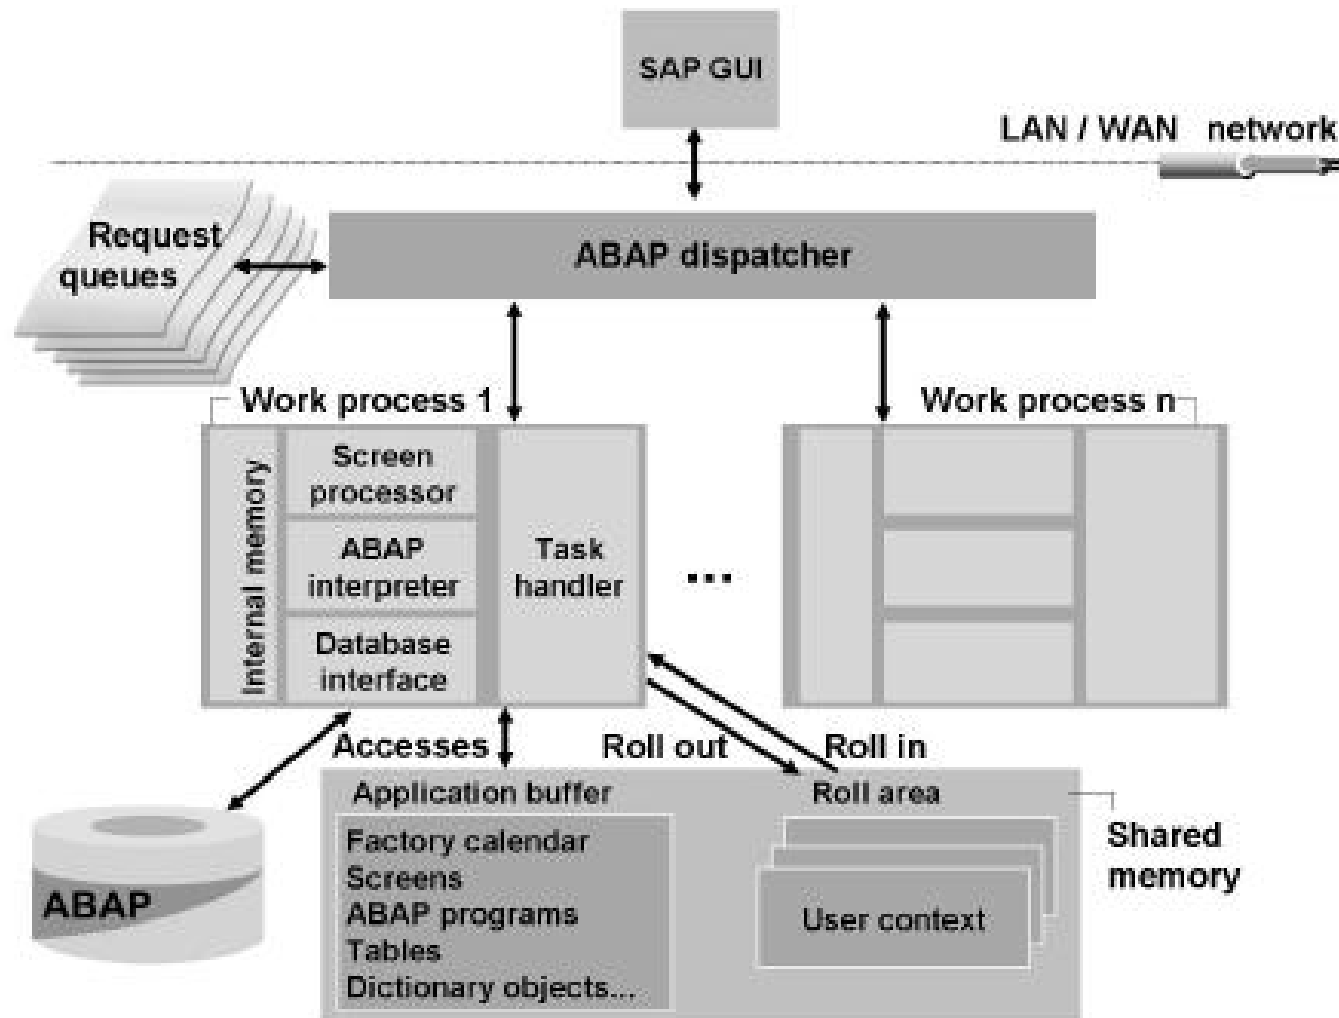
SAP GUI

LAN / WAN network

Request queues

ABAP dispatcher

Work process 1

Work process n

Internal memory

Screen processor

ABAP interpreter

Database interface

Task handler

...

Accesses

Roll out

Roll in

Application buffer

Factory calendar
Screens
ABAP programs
Tables
Dictionary objects...

Roll area

User context

Shared memory

ABAP